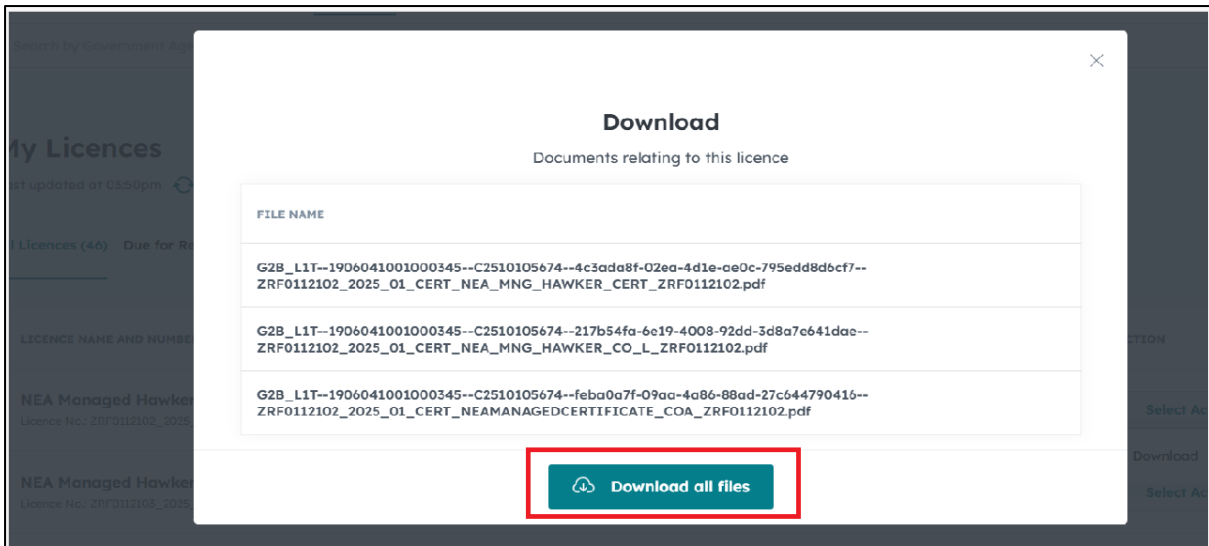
Search by Government Ag

My Licences

st updated at 03:50pm

Licences (46) Due for Re

LICENCE NAME AND NUMBE

NEA Managed Hawker
Licence No.: ZRF0112102_2025

NEA Managed Hawker
Licence No.: ZRF0112103_2025

CTION

Select Ac

Download

Select Ac

×

Download

Documents relating to this licence

| FILE NAME |
|---|
| G2B_L1T--1906041001000345--C2510105674--4c3ada8f-02ea-4d1e-ae0c-795edd8d6cf7--ZRF0112102_2025_01_CERT_NEA_MNG_HAWKER_CERT_ZRF0112102.pdf |
| G2B_L1T--1906041001000345--C2510105674--217b54fa-6e19-4008-92dd-3d8a7c641dae--ZRF0112102_2025_01_CERT_NEA_MNG_HAWKER_CO_L_ZRF0112102.pdf |
| G2B_L1T--1906041001000345--C2510105674--feba0a7f-09aa-4a86-88ad-27c644790416--ZRF0112102_2025_01_CERT_NEAMANAGEDCERTIFICATE_COA_ZRF0112102.pdf |

Download all files